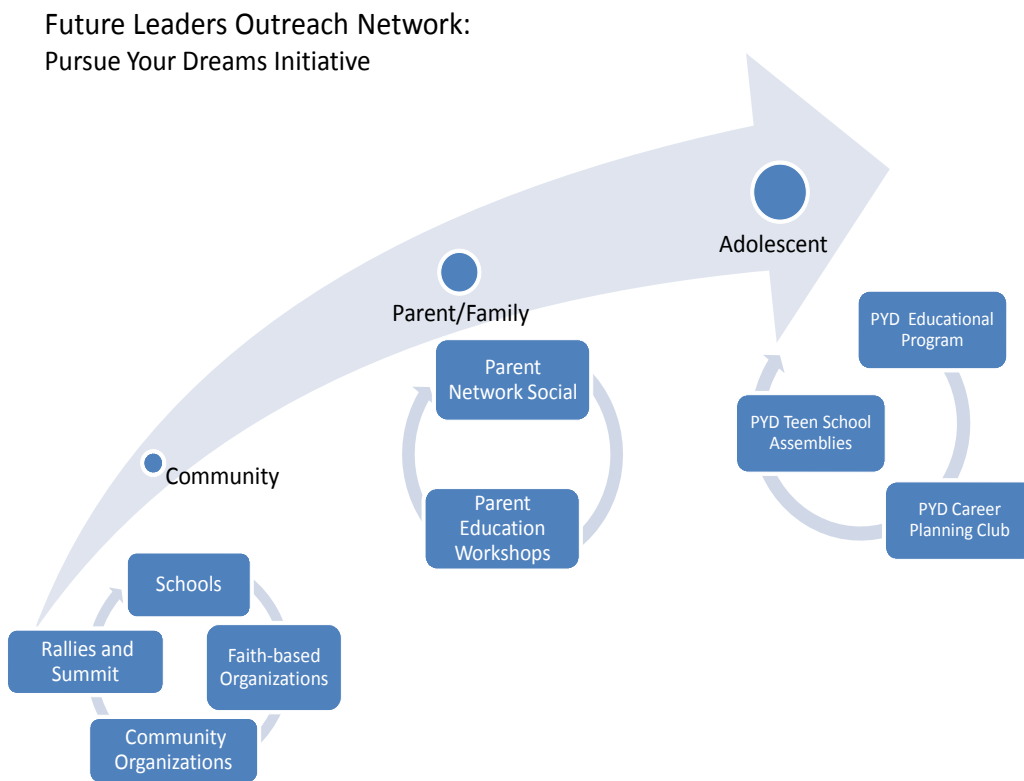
Future Leaders Outreach Network:
Pursue Your Dreams Initiative

Adolescent

Parent/Family

Community

Parent Network Social

Parent Education Workshops

PYD Educational Program

PYD Teen School Assemblies

PYD Career Planning Club

Schools

Rallies and Summit

Faith-based Organizations

Community Organizations